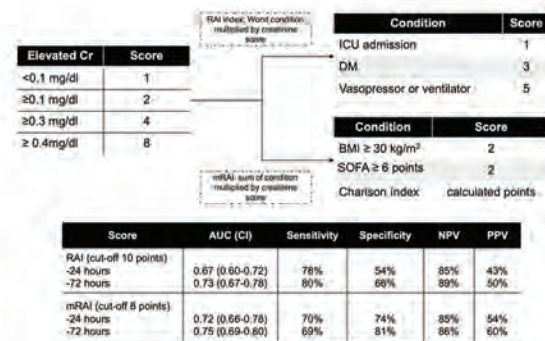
RAI index: Worst condition multiplied by creatinine score

| Elevated Cr | Score |
|---|---|
| <0.1 mg/dl | 1 |
| ≥0.1 mg/dl | 2 |
| ≥0.3 mg/dl | 4 |
| ≥ 0.4mg/dl | 8 |

| Condition | Score |
|---|---|
| ICU admission | 1 |
| DM | 3 |
| Vasopressor or ventilator | 5 |

mRAI: sum of condition multiplied by creatinine score

| Condition | Score |
|---|---|
| BMI ≥ 30 kg/m² | 2 |
| SOFA ≥ 6 points | 2 |
| Charlson index | calculated points |

| Score | AUC (CI) | Sensitivity | Specificity | NPV | PPV |
|---|---|---|---|---|---|
| RAI (cut-off 10 points) -24 hours -72 hours | 0.67 (0.60-0.72) 0.73 (0.67-0.78) | 78% 80% | 54% 66% | 85% 89% | 43% 50% |
| mRAI (cut-off 8 points) -24 hours -72 hours | 0.72 (0.66-0.78) 0.75 (0.69-0.80) | 70% 69% | 74% 81% | 85% 86% | 54% 60% |